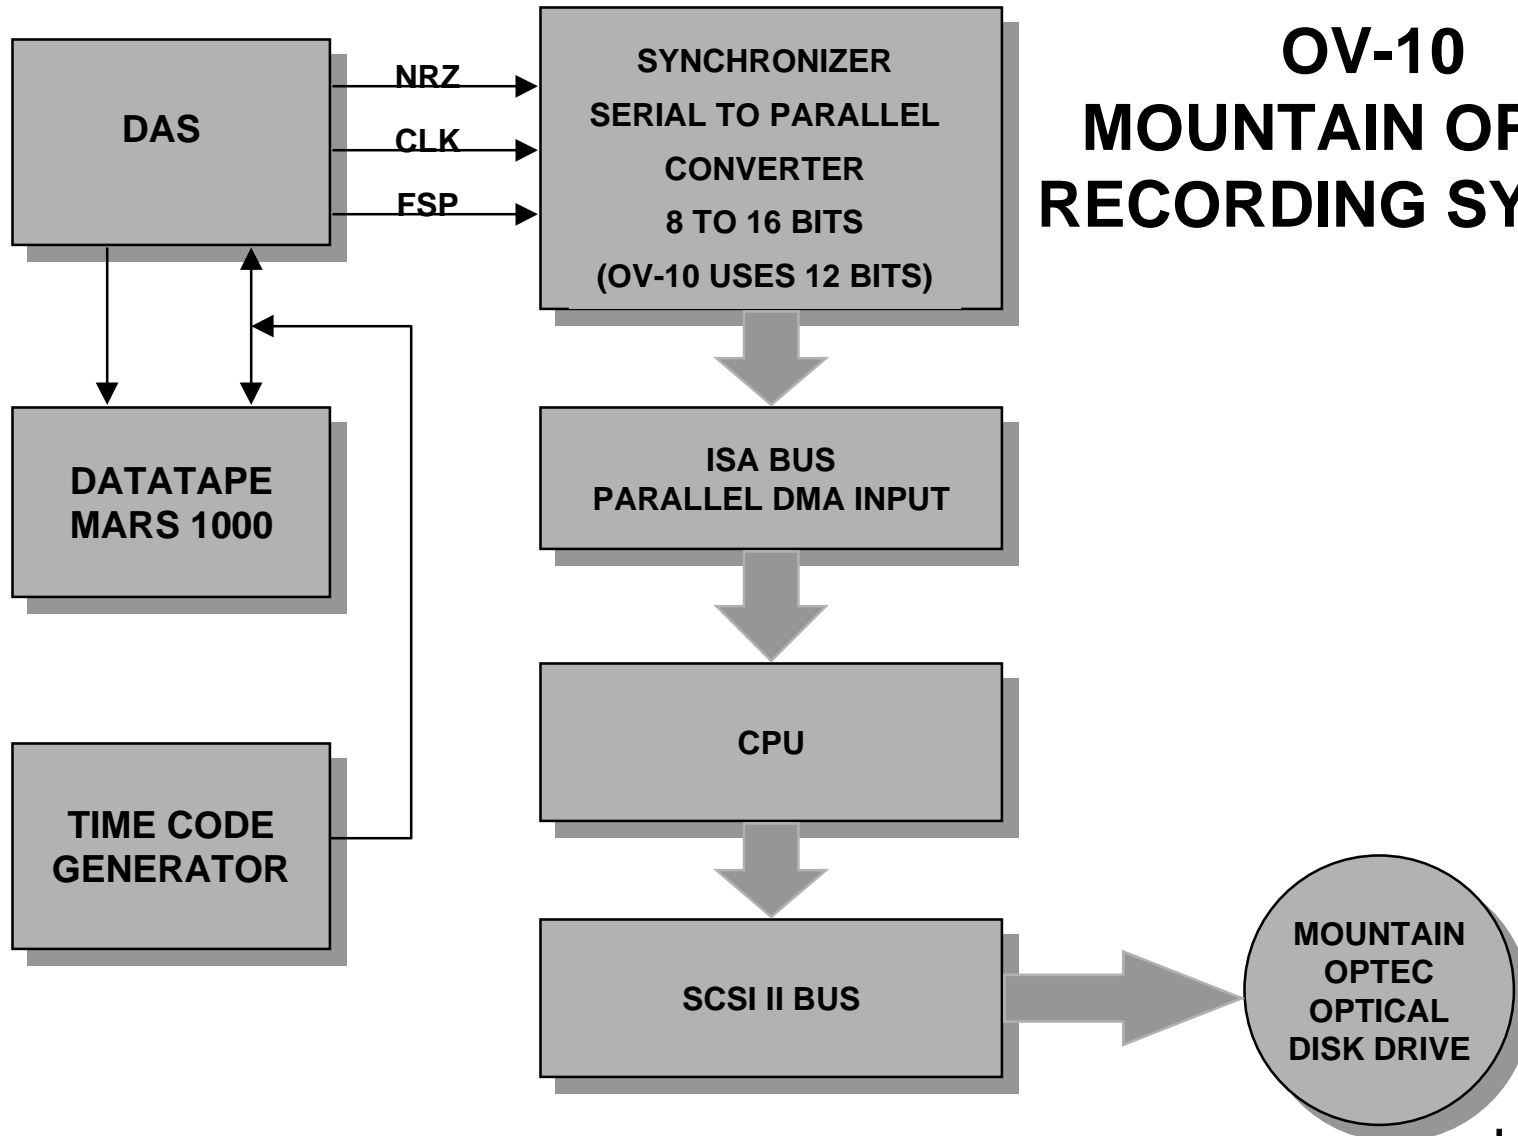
OV-10
MOUNTAIN OP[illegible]
RECORDING SY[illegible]

DAS

NRZ

CLK

FSP

SYNCHRONIZER
SERIAL TO PARALLEL
CONVERTER
8 TO 16 BITS
(OV-10 USES 12 BITS)

DATATAPE
MARS 1000

ISA BUS
PARALLEL DMA INPUT

CPU

TIME CODE
GENERATOR

SCSI II BUS

MOUNTAIN
OPTEC
OPTICAL
DISK DRIVE